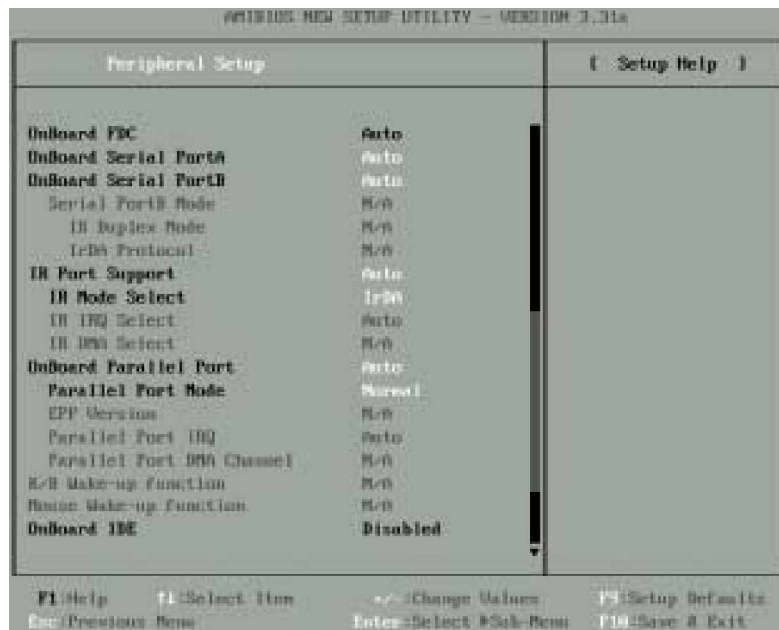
AMIBIOS NEW SETUP UTILITY – VERSION 3.31a

Peripheral Setup

[ Setup Help ]

| | |
|---|---|
| OnBoard FDC | Auto |
| OnBoard Serial PortA | Auto |
| OnBoard Serial PortB | Auto |
| Serial PortB Mode | N/A |
| IR Duplex Mode | N/A |
| IrDA Protocol | N/A |
| IR Port Support | Auto |
| IR Mode Select | IrDA |
| IR IRQ Select | Auto |
| IR DMA Select | N/A |
| OnBoard Parallel Port | Auto |
| Parallel Port Mode | Normal |
| EPP Version | N/A |
| Parallel Port IRQ | Auto |
| Parallel Port DMA Channel | N/A |
| K/B Wake-up function | N/A |
| Mouse Wake-up function | N/A |
| OnBoard IDE | Disabled |

F1:Help ↑↓:Select Item +/-:Change Values F9:Setup Defaults
Esc:Previous Menu Enter:Select ▶Sub-Menu F10:Save & Exit